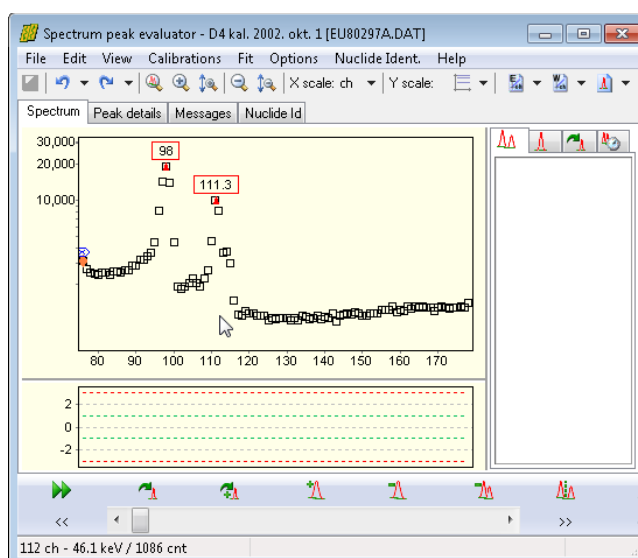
Spectrum peak evaluator - D4 kal. 2002. okt. 1 [EU80297A.DAT]

File Edit View Calibrations Fit Options Nuclide Ident. Help

X scale: ch Y scale:

Spectrum | Peak details | Messages | Nuclide Id

30,000
20,000
10,000

98

111.3

80 90 100 110 120 130 140 150 160 170

2
0
-2

<< >>

112 ch - 46.1 keV / 1086 cnt